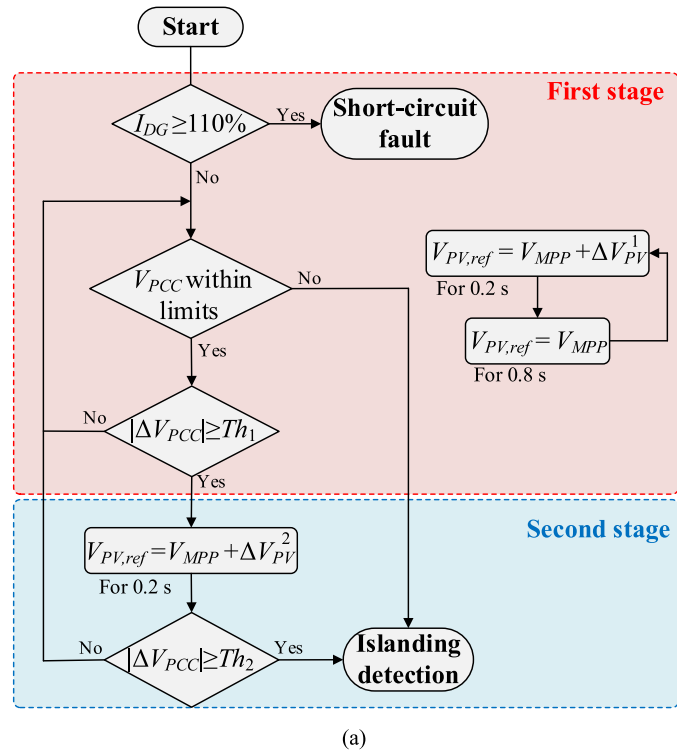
Start

First stage

$I_{DG} \geq 110\%$

Yes

Short-circuit fault

No

$V_{PCC}$ within limits

No

$V_{PV,ref} = V_{MPP} + \Delta V_{PV}^{1}$

For 0.2 s

$V_{PV,ref} = V_{MPP}$

For 0.8 s

Yes

No

$|\Delta V_{PCC}| \geq Th_1$

Yes

Second stage

$V_{PV,ref} = V_{MPP} + \Delta V_{PV}^{2}$

For 0.2 s

No

$|\Delta V_{PCC}| \geq Th_2$

Yes

Islanding detection

(a)